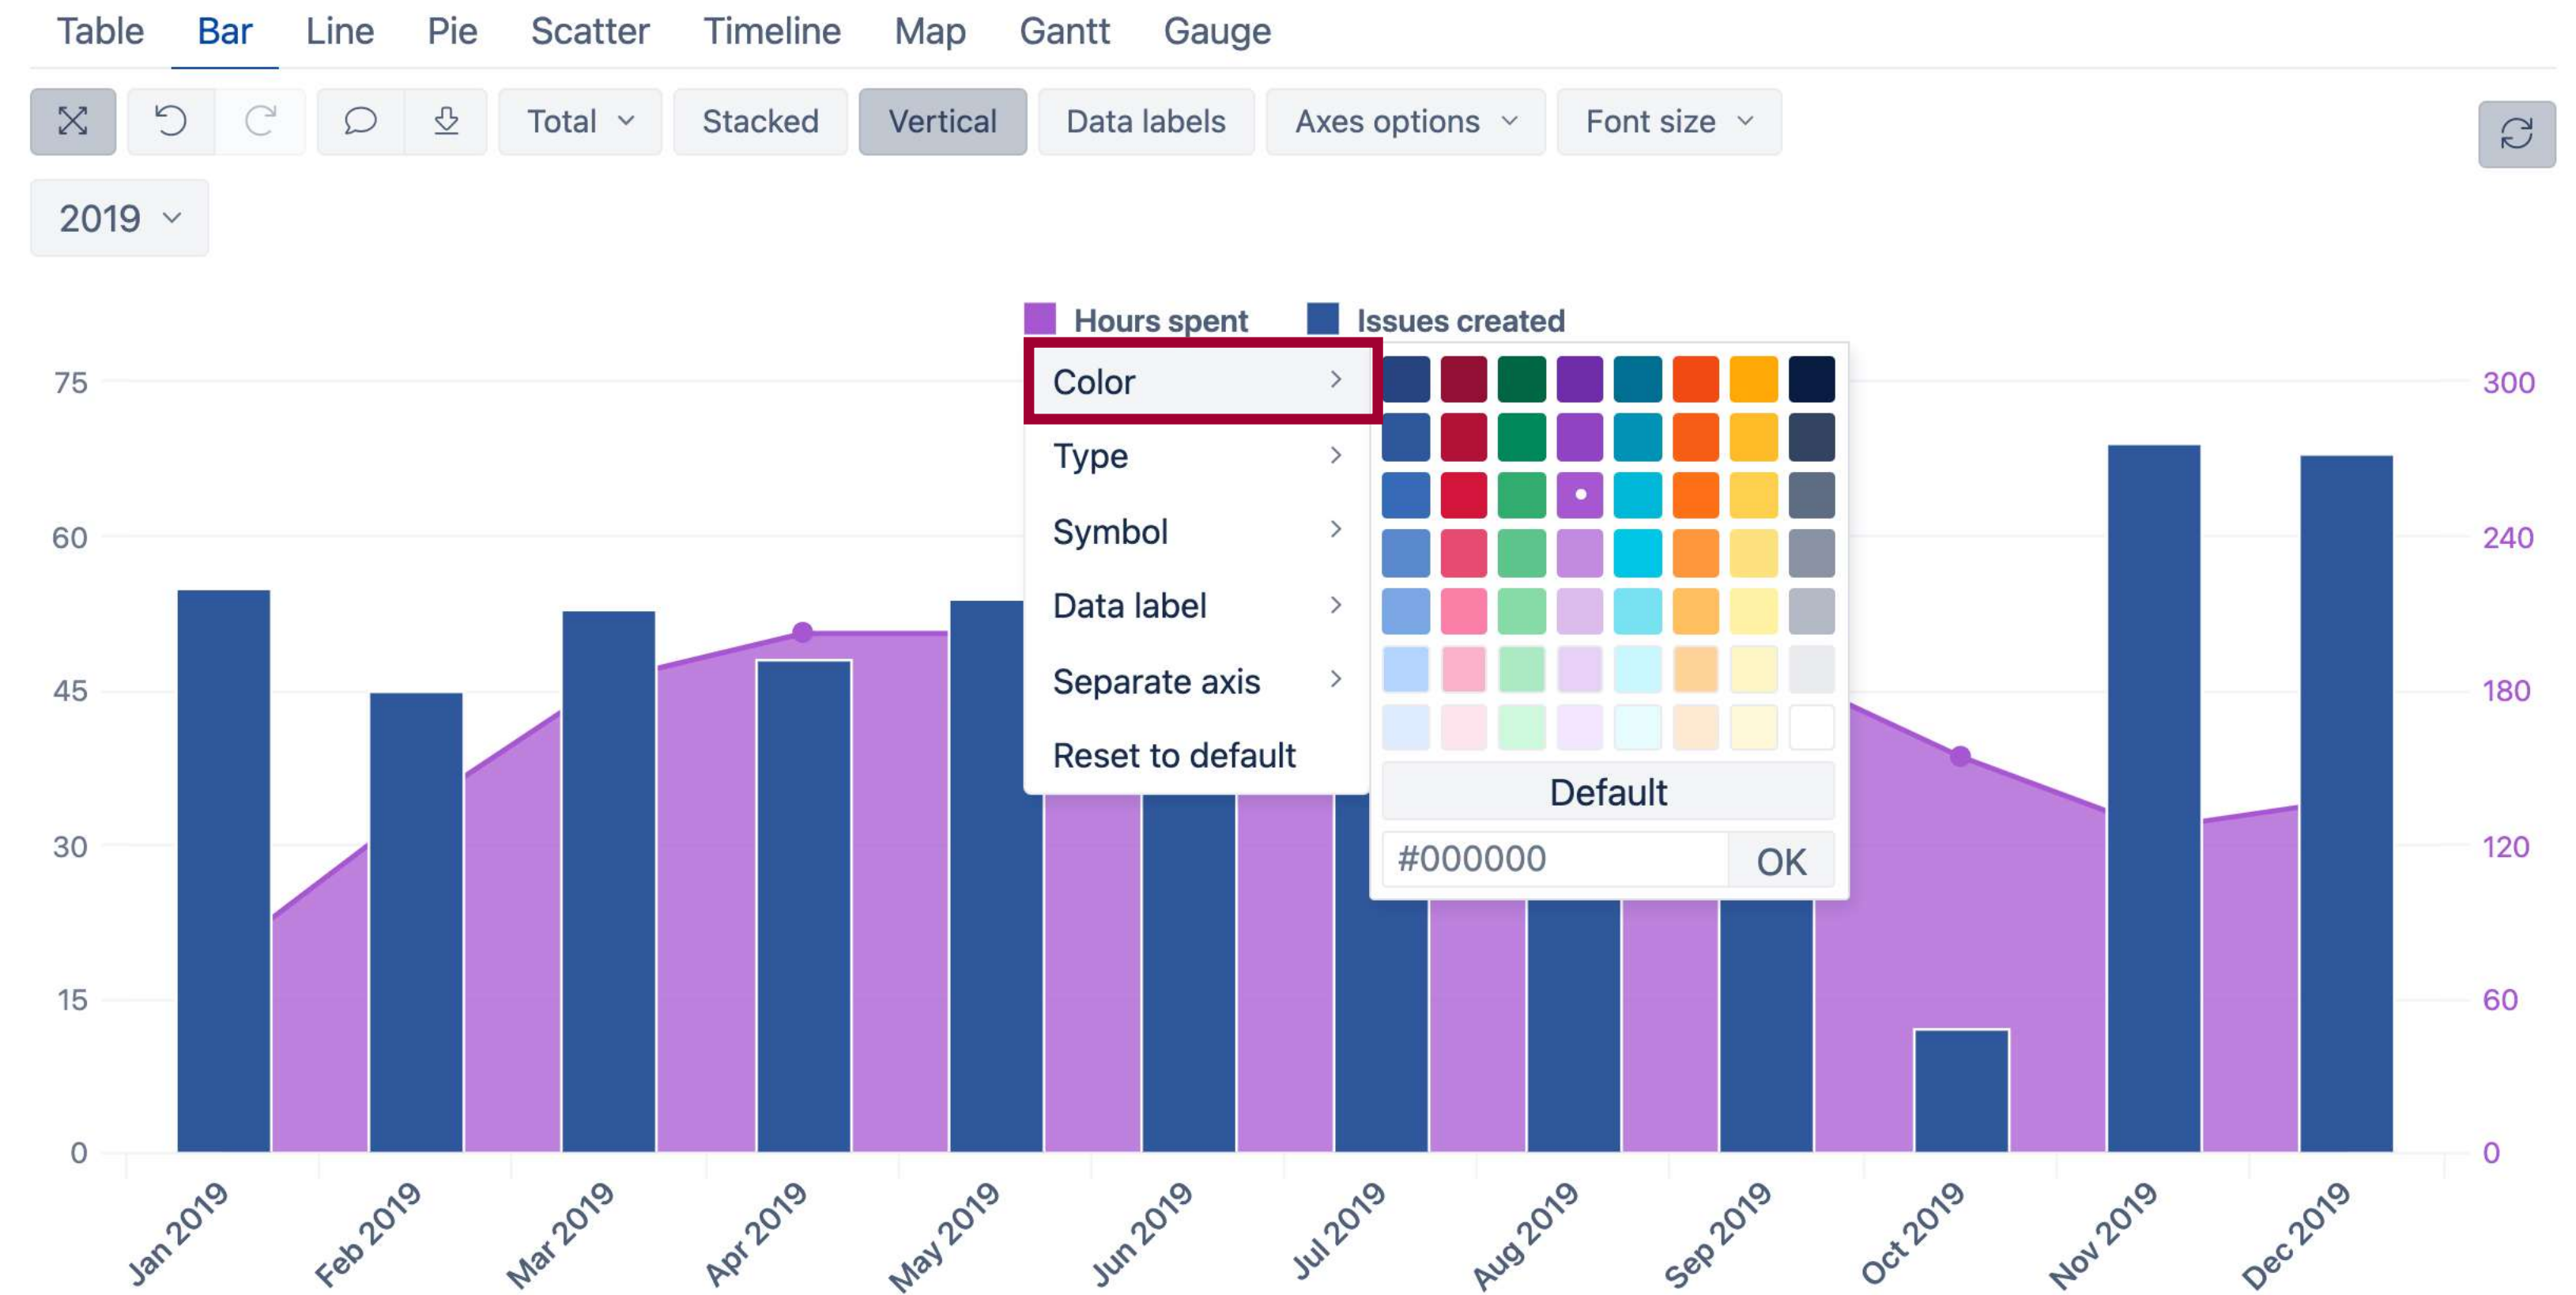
Table Bar Line Pie Scatter Timeline Map Gantt Gauge

Total Stacked Vertical Data labels Axes options Font size

2019

Hours spent Issues created

Color
Type
Symbol
Data label
Separate axis
Reset to default

Default
#000000 OK

75
60
45
30
15
0

300
240
180
120
60
0

Jan 2019 Feb 2019 Mar 2019 Apr 2019 May 2019 Jun 2019 Jul 2019 Aug 2019 Sep 2019 Oct 2019 Nov 2019 Dec 2019